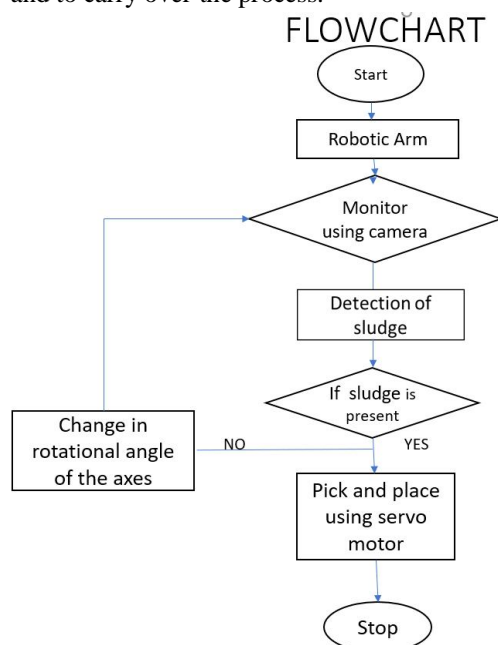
and to carry over the process.

FLOWCHART

Start

Robotic Arm

Monitor using camera

Detection of sludge

If sludge is present

Change in rotational angle of the axes

NO

YES

Pick and place using servo motor

Stop